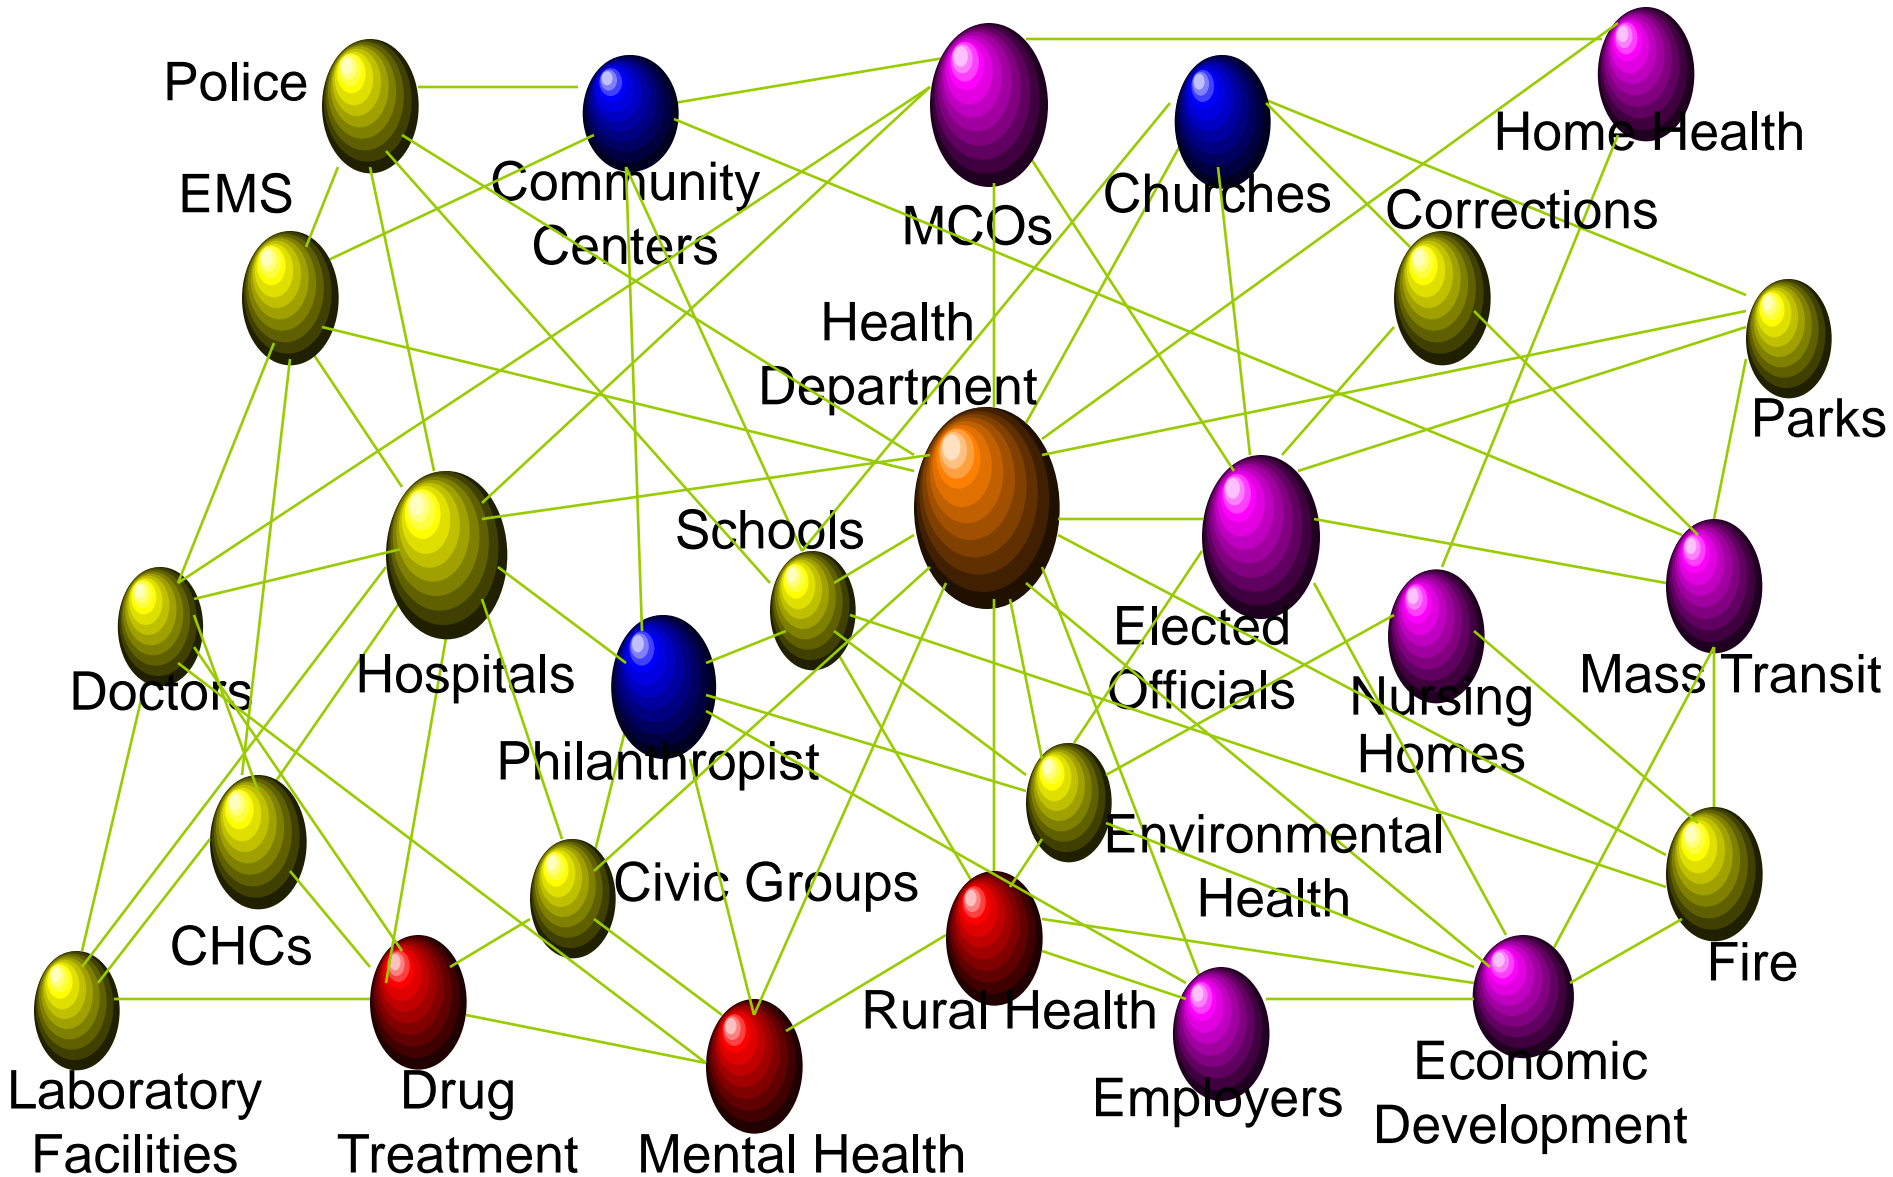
Police
Community Centers
MCOs
Churches
Home Health
Corrections
EMS
Parks
Health Department
Schools
Elected Officials
Nursing Homes
Mass Transit
Doctors
Hospitals
Philanthropist
Environmental Health
Civic Groups
CHCs
Rural Health
Fire
Laboratory Facilities
Drug Treatment
Mental Health
Employers
Economic Development